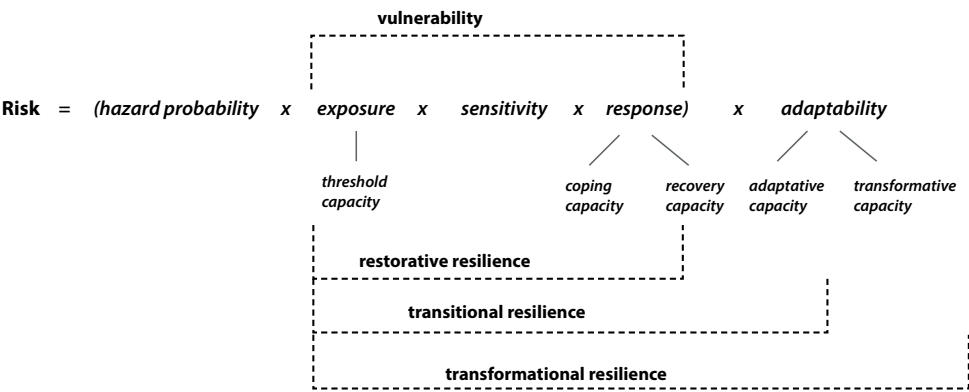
vulnerability

Risk = (hazard probability x exposure x sensitivity x response) x adaptability

threshold capacity

coping capacity

recovery capacity

adaptative capacity

transformative capacity

restorative resilience

transitional resilience

transformational resilience